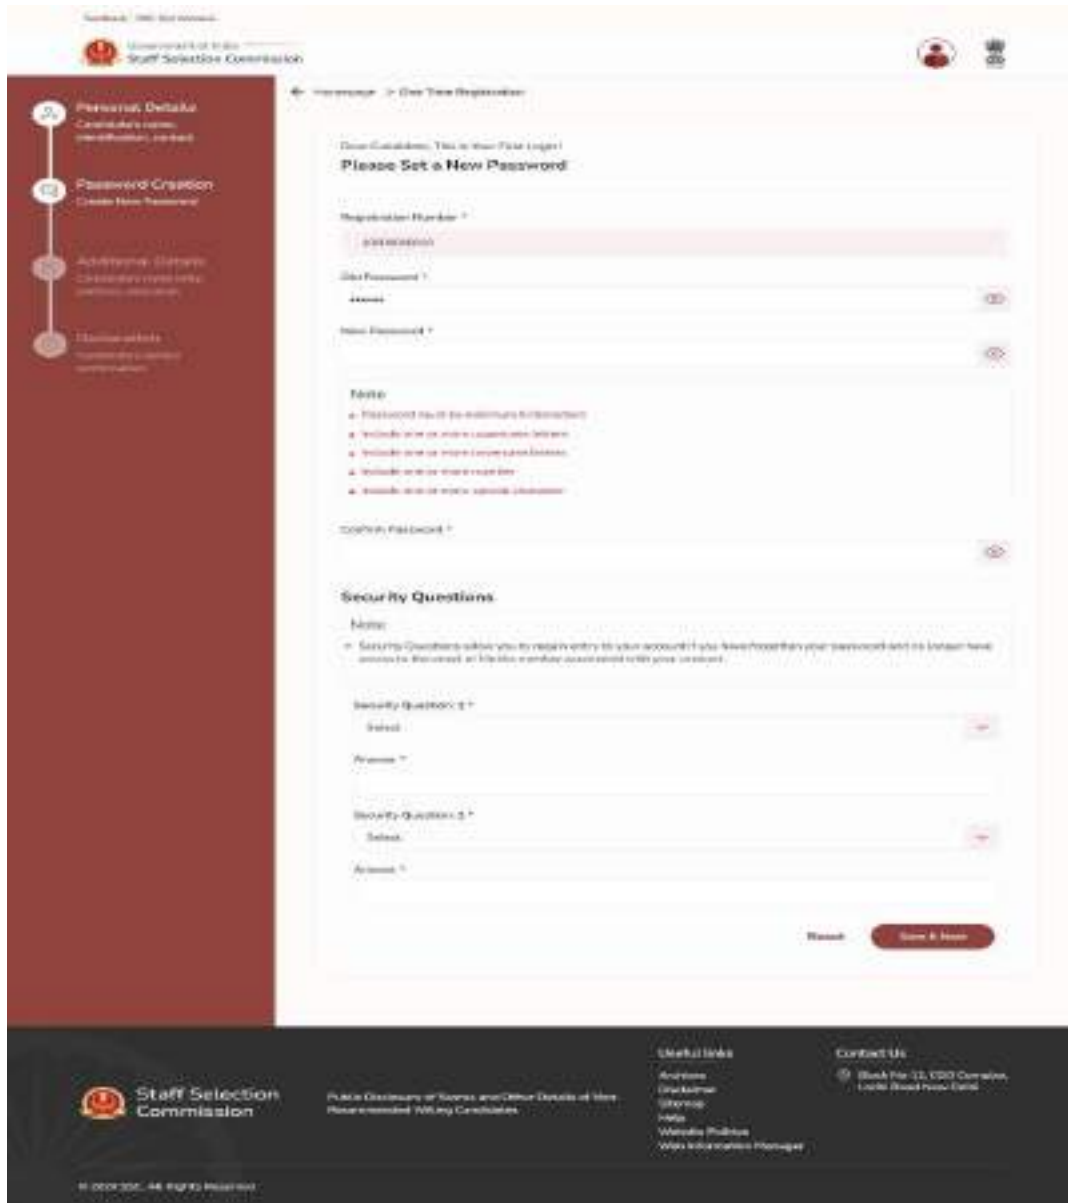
Feedback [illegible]

Government of India
Staff Selection Commission

Personal Details
Candidate's name, identification, contact

Password Creation
Create New Password

Additional Details
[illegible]

Declaration
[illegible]

← Homepage > One Time Registration

Dear Candidate, This is Your First Login!
Please Set a New Password

Registration Number *
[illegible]

Old Password *
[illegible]

New Password *

Note
Password must be minimum 8 characters
Include one or more uppercase letters
Include one or more lowercase letters
Include one or more number
Include one or more special character

Confirm Password *

Security Questions

Note:
Security Questions allow you to regain entry to your account if you have forgotten your password and no longer have access to the email or Mobile number associated with your account.

Security Question 1 *
Select

Answer *

Security Question 2 *
Select

Answer *

Reset
Save & Next

Staff Selection Commission

Public Disclosure of Scores and Other Details of Non Recommended Willing Candidates

Useful links
Archives
Disclaimer
Sitemap
Help
Website Policies
Web Information Manager

Contact Us
Block No 12, CGO Complex, Lodhi Road New Delhi

© 2023 SSC. All Rights Reserved